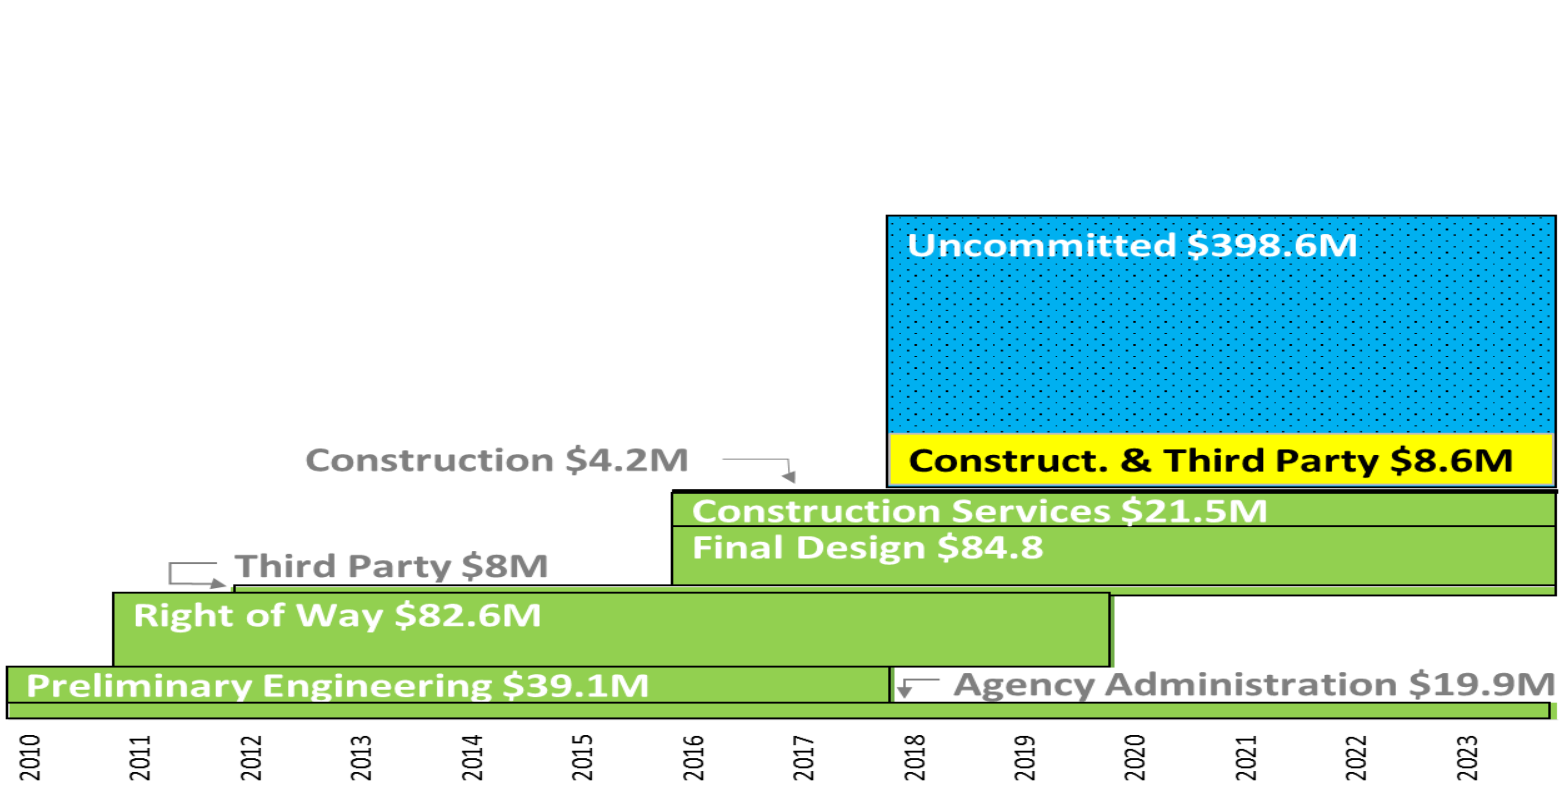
Uncommitted $398.6M

Construct. & Third Party $8.6M

Construction $4.2M

Construction Services $21.5M

Final Design $84.8

Third Party $8M

Right of Way $82.6M

Preliminary Engineering $39.1M

Agency Administration $19.9M

2010
2011
2012
2013
2014
2015
2016
2017
2018
2019
2020
2021
2022
2023